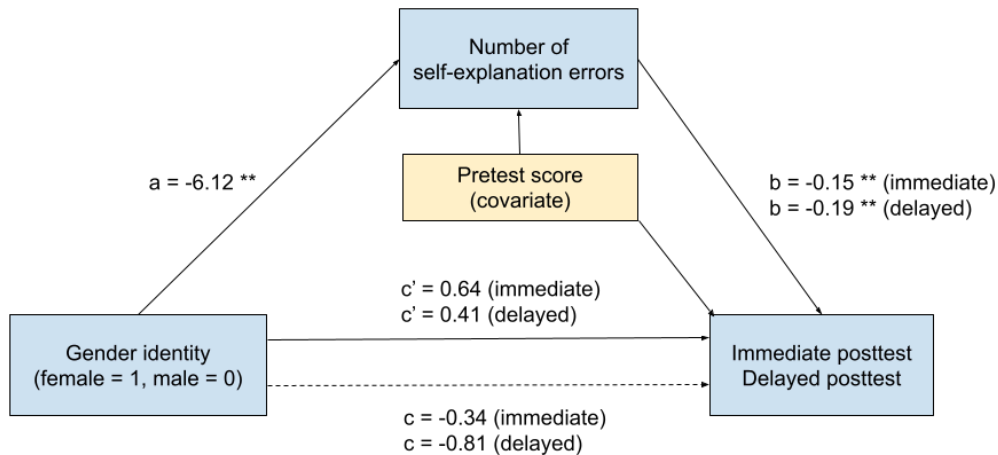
Number of self-explanation errors

a = -6.12 **

Pretest score (covariate)

b = -0.15 ** (immediate)
b = -0.19 ** (delayed)

c' = 0.64 (immediate)
c' = 0.41 (delayed)

Gender identity (female = 1, male = 0)

Immediate posttest
Delayed posttest

c = -0.34 (immediate)
c = -0.81 (delayed)